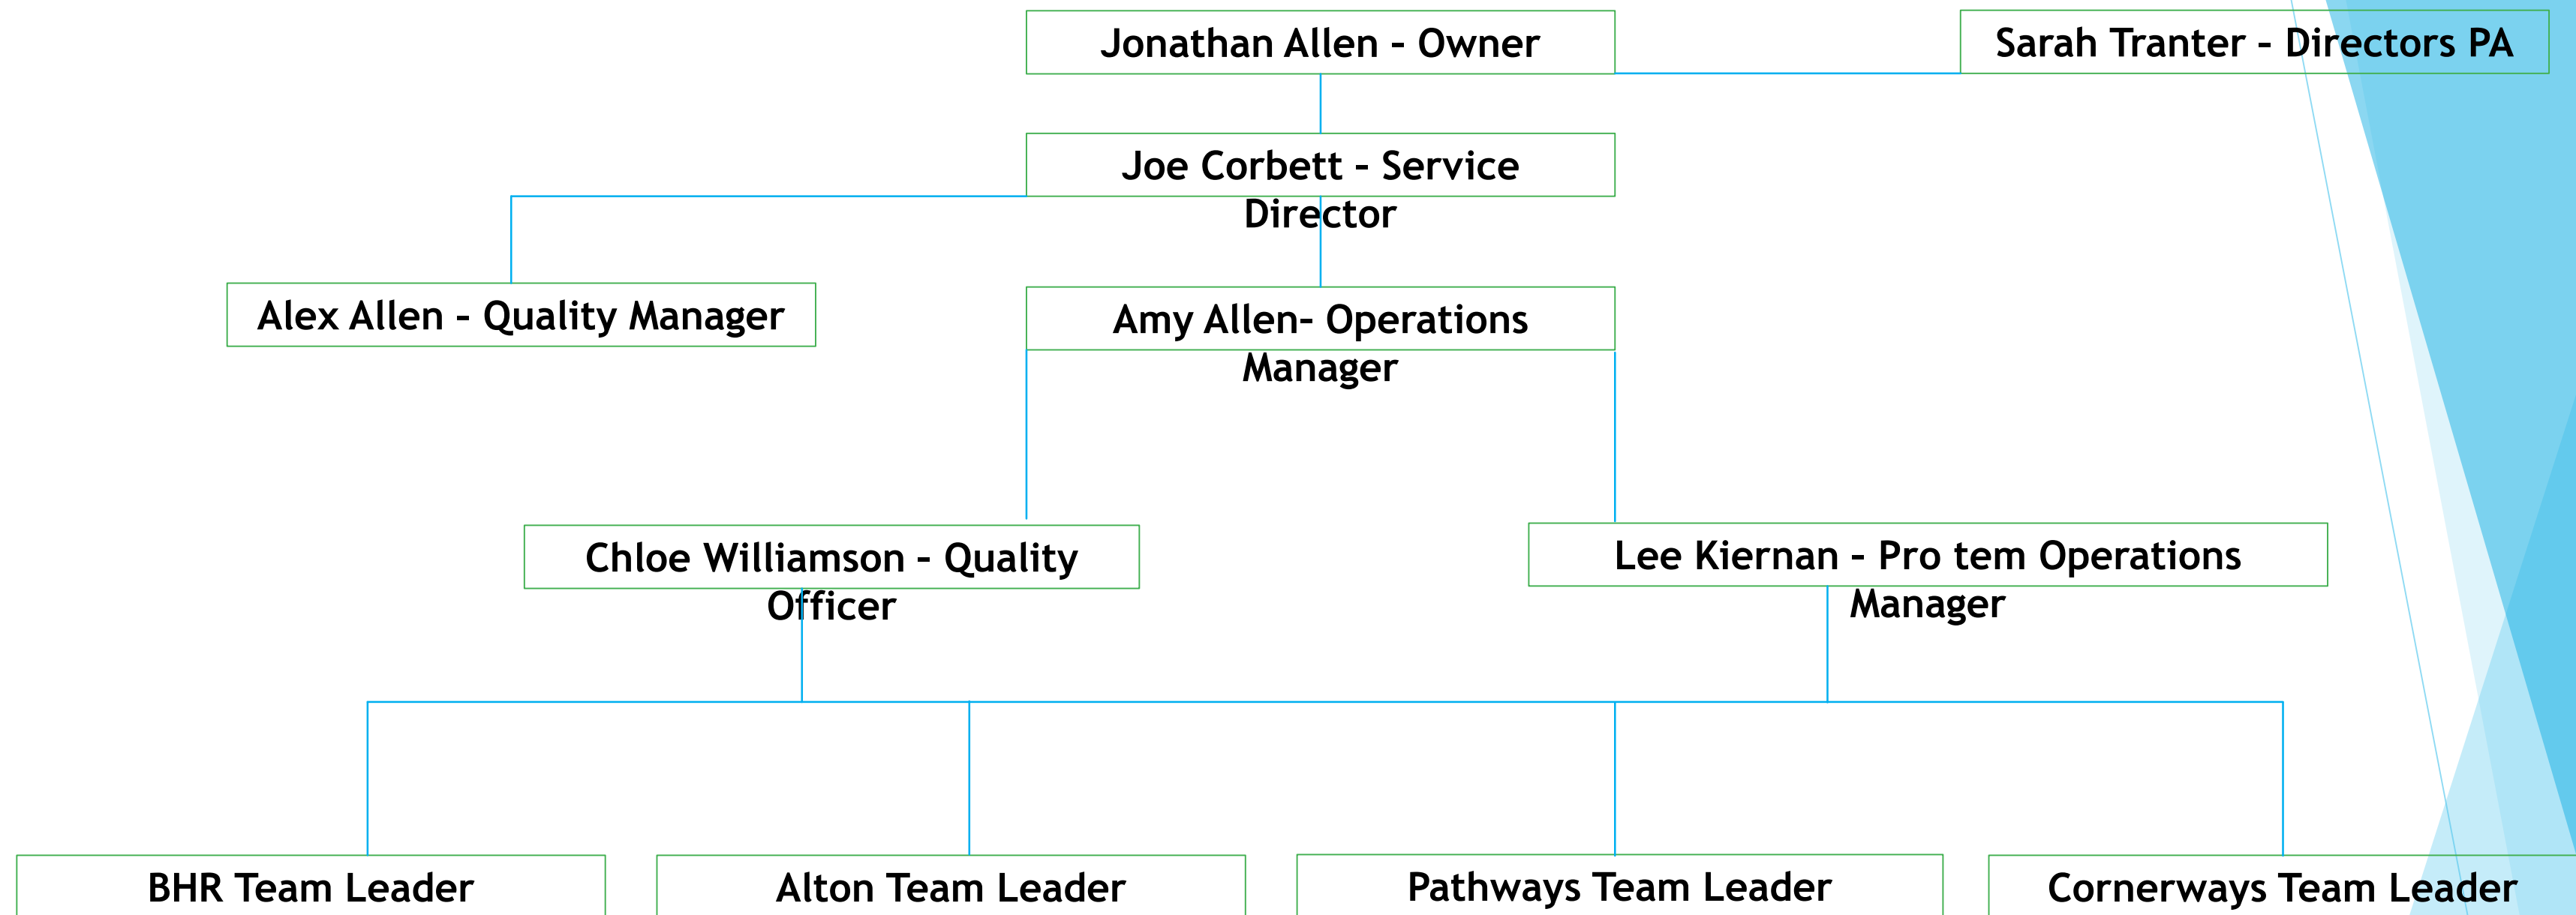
Jonathan Allen - Owner

Sarah Tranter - Directors PA

Joe Corbett - Service Director

Alex Allen - Quality Manager

Amy Allen- Operations Manager

Chloe Williamson - Quality Officer

Lee Kiernan - Pro tem Operations Manager

BHR Team Leader

Alton Team Leader

Pathways Team Leader

Cornerways Team Leader